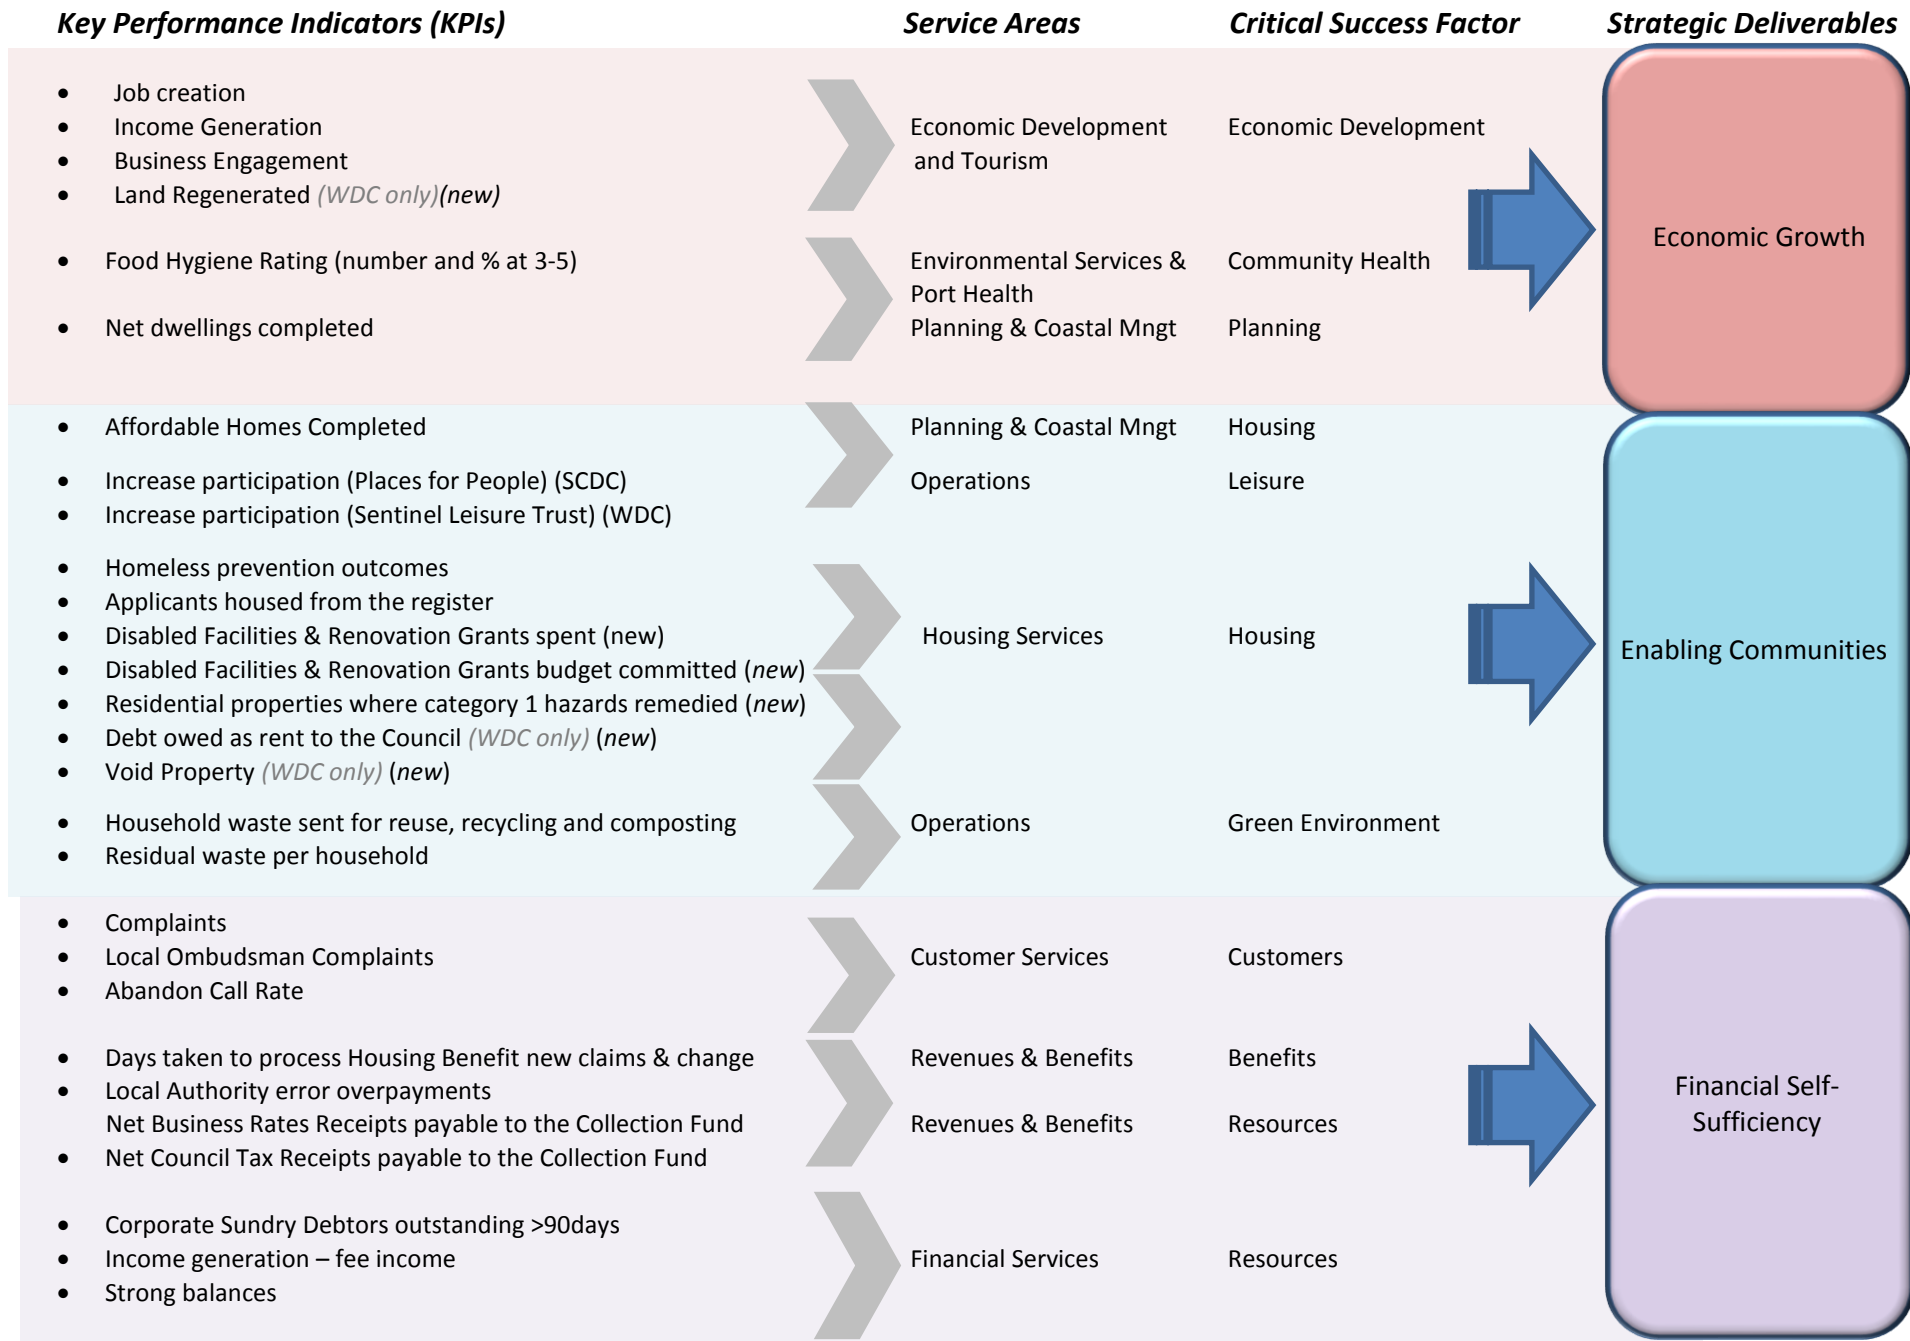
Key Performance Indicators (KPIs)

Service Areas

Critical Success Factor

Strategic Deliverables

- Job creation
- Income Generation
- Business Engagement
- Land Regenerated (WDC only)(new)

Economic Development and Tourism

Economic Development

- Food Hygiene Rating (number and % at 3-5)

Environmental Services & Port Health

Community Health

- Net dwellings completed

Planning & Coastal Mngt

Planning

Economic Growth

- Affordable Homes Completed

Planning & Coastal Mngt

Housing

- Increase participation (Places for People) (SCDC)
- Increase participation (Sentinel Leisure Trust) (WDC)

Operations

Leisure

- Homeless prevention outcomes
- Applicants housed from the register
- Disabled Facilities & Renovation Grants spent (new)
- Disabled Facilities & Renovation Grants budget committed (new)
- Residential properties where category 1 hazards remedied (new)
- Debt owed as rent to the Council (WDC only) (new)
- Void Property (WDC only) (new)

Housing Services

Housing

- Household waste sent for reuse, recycling and composting
- Residual waste per household

Operations

Green Environment

Enabling Communities

- Complaints
- Local Ombudsman Complaints
- Abandon Call Rate

Customer Services

Customers

- Days taken to process Housing Benefit new claims & change
- Local Authority error overpayments

Revenues & Benefits

Benefits

Net Business Rates Receipts payable to the Collection Fund
- Net Council Tax Receipts payable to the Collection Fund

Revenues & Benefits

Resources

- Corporate Sundry Debtors outstanding >90days
- Income generation – fee income
- Strong balances

Financial Services

Resources

Financial Self-Sufficiency